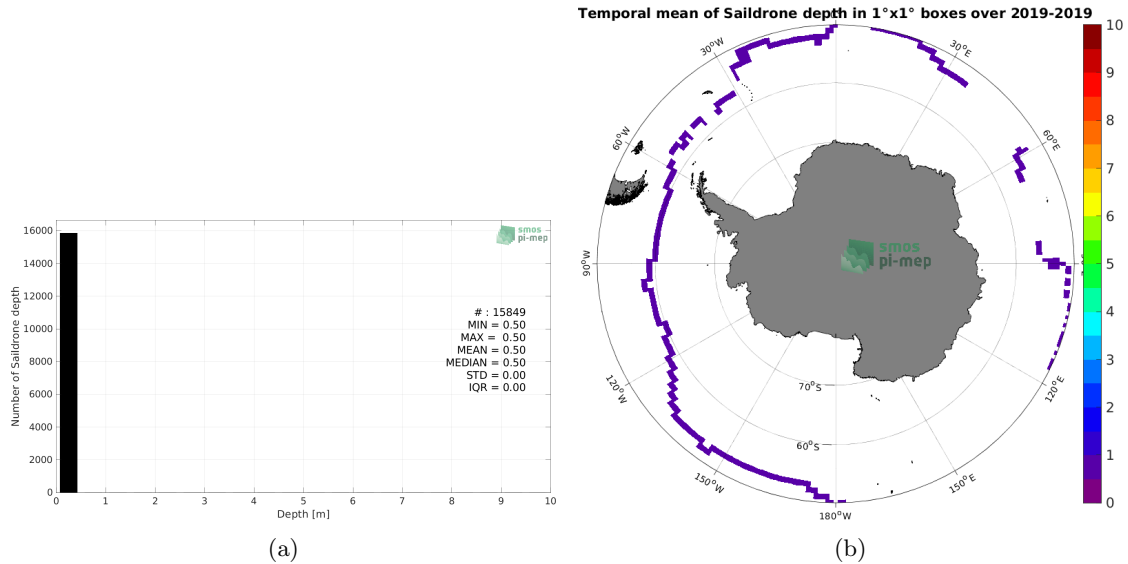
Temporal mean of Saildrone depth in 1°x1° boxes over 2019-2019

16000
14000
12000
10000
8000
6000
4000
2000
0

Number of Saildrone depth

smos
pi-mep

# : 15849
MIN = 0.50
MAX = 0.50
MEAN = 0.50
MEDIAN = 0.50
STD = 0.00
IQR = 0.00

0 1 2 3 4 5 6 7 8 9 10
Depth [m]

(a)

30°W
30°E
60°W
60°E
90°W
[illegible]
120°W
120°E
150°W
150°E
180°W
70°S
60°S

smos
pi-mep

10
9
8
7
6
5
4
3
2
1
0

(b)